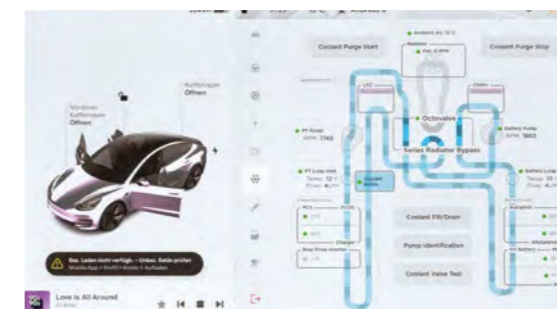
Kofferraum
Offnen

Vorderer
Kofferraum
Offnen

Sec. Laden nicht verfügb. - Unbez. Saldo prüfen
Mobile App > Profil > Konto > Aufladen

Love Is All Around

Coolant Purge Start

Ambient Air 10°C

Radiator
Fan 0 RPM

Coolant Purge Stop

LCC

Chiller

PT Pump
RPM 1740

Octovalve

Battery Pump
RPM 1660

Series Radiator Bypass

PT Loop Inlet
Temp 12°C
Flow 4 L/min

Coolant Active

Battery Loop
Temp 15°C
Flow 4 L/min

PCS

Charger

Rear Drive Inverter

Coolant Fill/Drain

Pump Identification

Coolant Valve Test

Battery